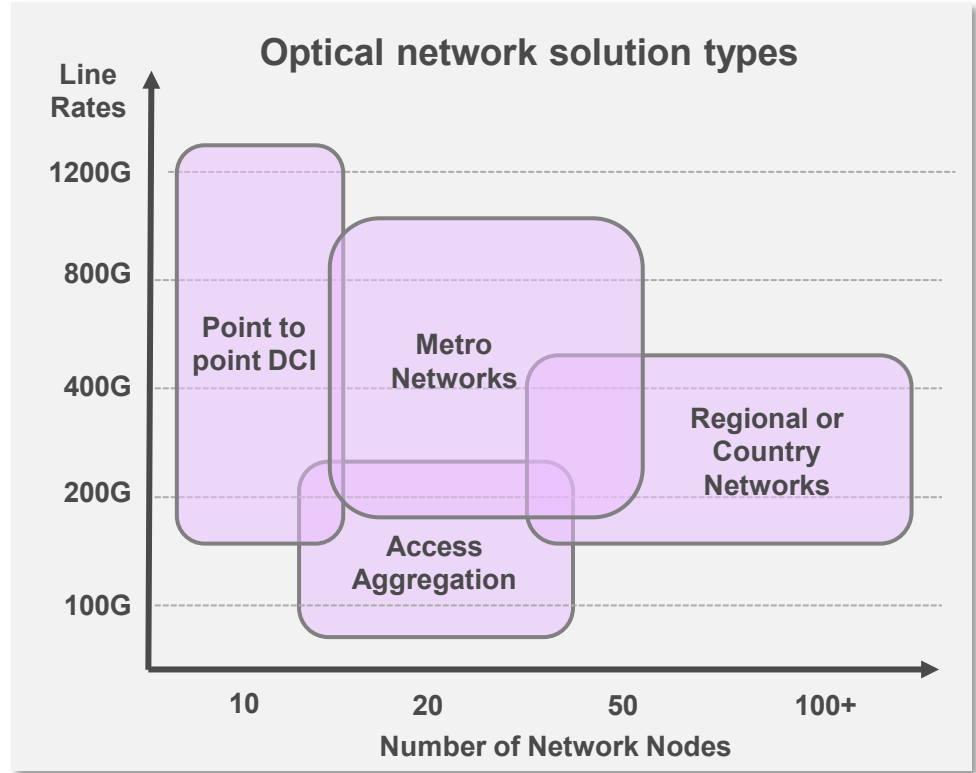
Optical network solution types

Line Rates

1200G

800G

400G

200G

100G

Point to point DCI

Metro Networks

Regional or Country Networks

Access Aggregation

10

20

50

100+

Number of Network Nodes